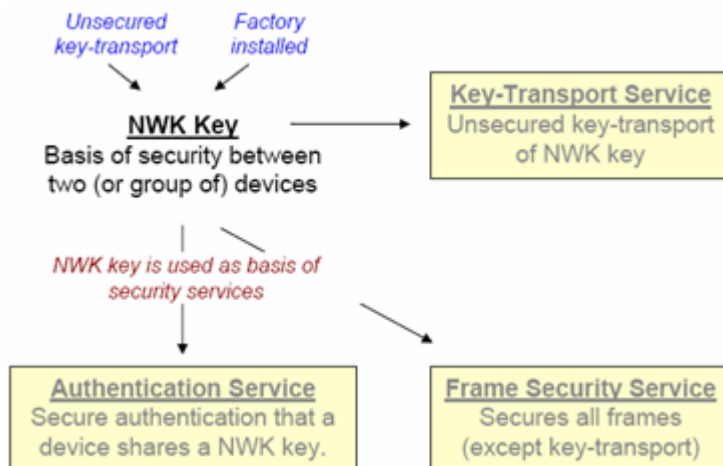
Unsecured key-transport

Factory installed

NWK Key
Basis of security between two (or group of) devices

Key-Transport Service
Unsecured key-transport of NWK key

NWK key is used as basis of security services

Authentication Service
Secure authentication that a device shares a NWK key.

Frame Security Service
Secures all frames (except key-transport)